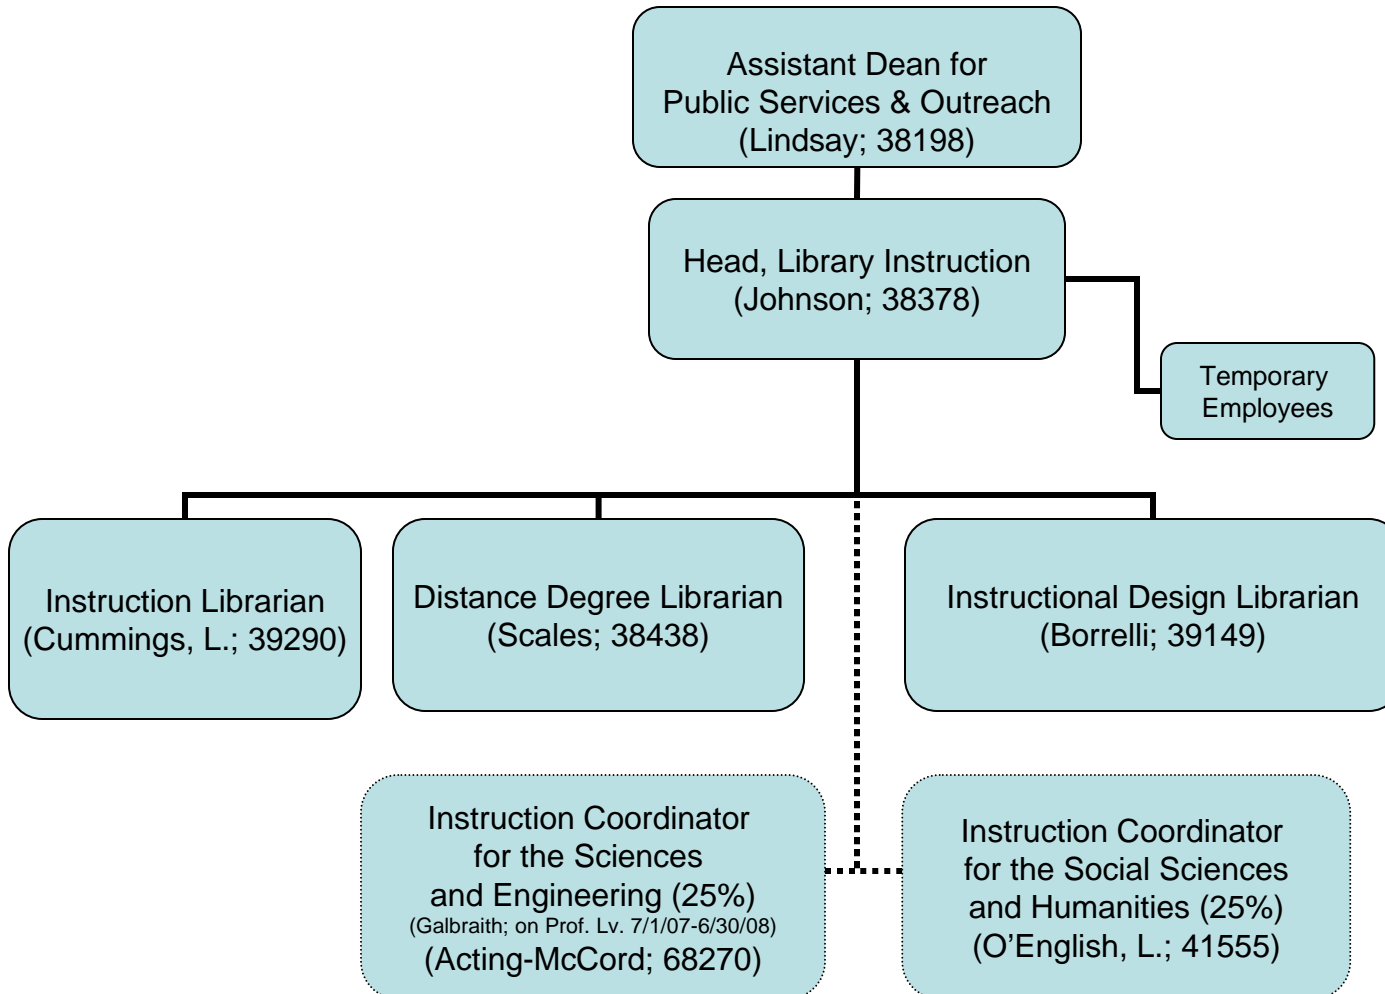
Assistant Dean for Public Services & Outreach (Lindsay; 38198)

Head, Library Instruction (Johnson; 38378)

Temporary Employees

Instruction Librarian (Cummings, L.; 39290)

Distance Degree Librarian (Scales; 38438)

Instructional Design Librarian (Borrelli; 39149)

Instruction Coordinator for the Sciences and Engineering (25%) (Galbraith; on Prof. Lv. 7/1/07-6/30/08) (Acting-McCord; 68270)

Instruction Coordinator for the Social Sciences and Humanities (25%) (O'English, L.; 41555)